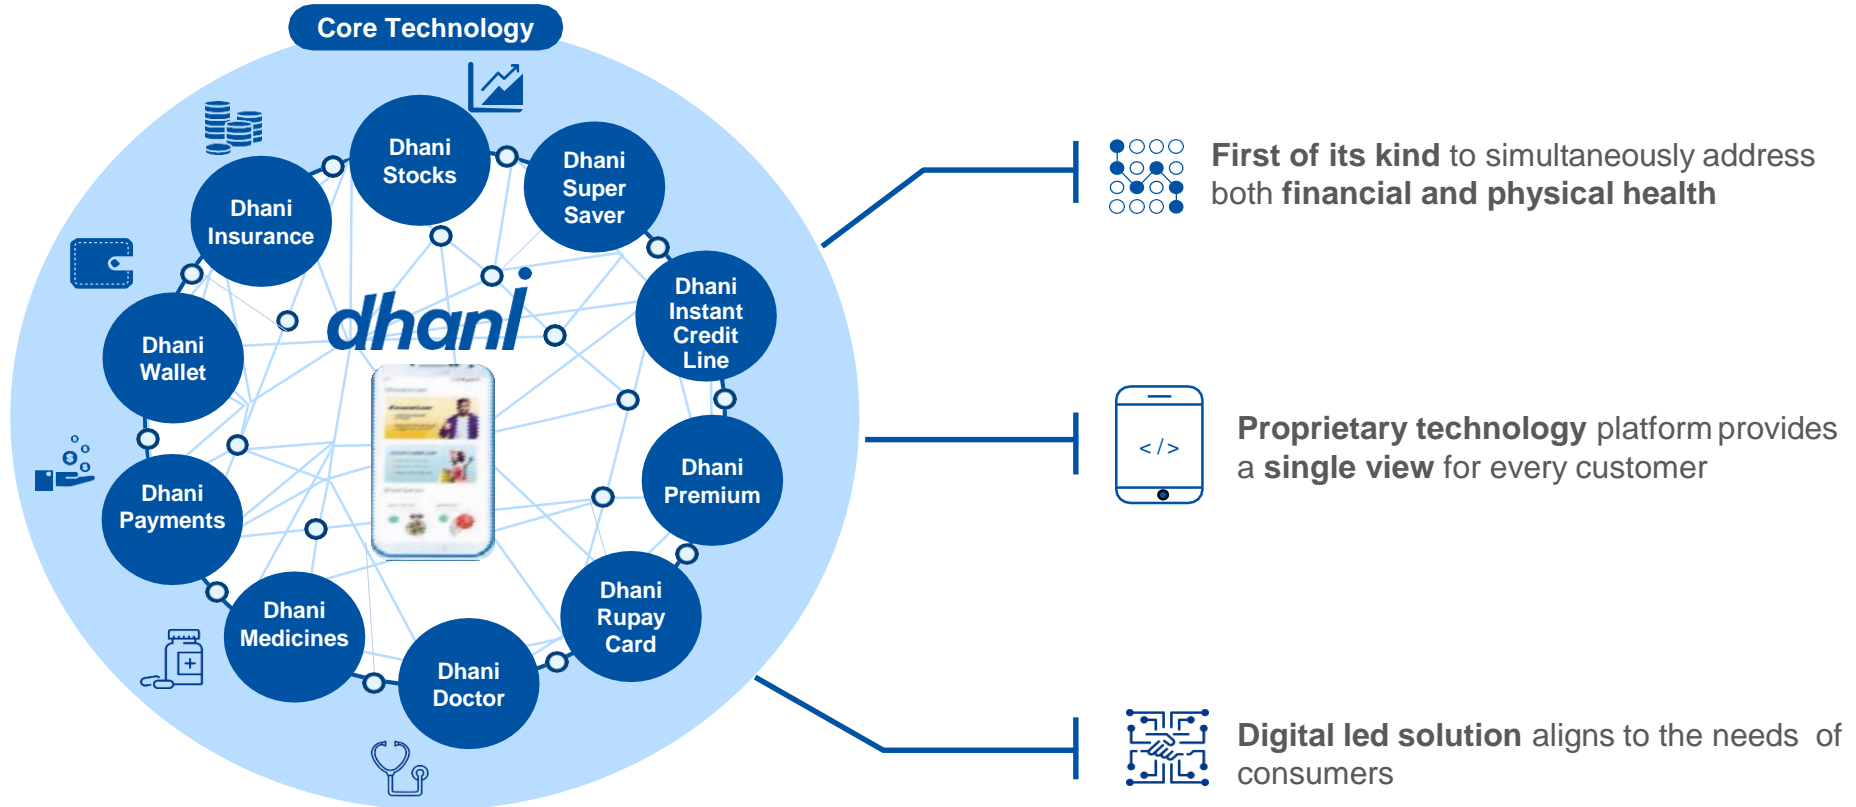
Core Technology

Dhani Stocks

Dhani Super Saver

Dhani Insurance

Dhani Instant Credit Line

Dhani Wallet

dhani

Dhani Premium

Dhani Payments

Dhani Rupay Card

Dhani Medicines

Dhani Doctor

First of its kind to simultaneously address both financial and physical health

< / >

Proprietary technology platform provides a single view for every customer

Digital led solution aligns to the needs of consumers